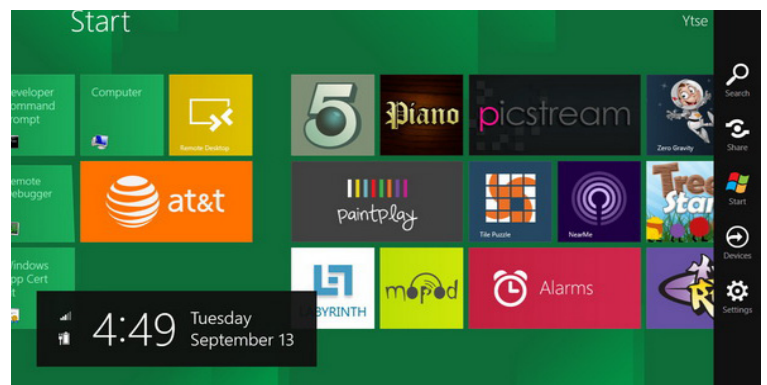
Start

Ytse

eveloper ommand rompt

Computer

Remote Desktop

5

Piano

picstream

Zero Gravity

Search

Share

Start

Devices

Settings

emote ebugger

at&t

paintplay

Tile Puzzle

NearMe

Tree Star

Vindows pp Cert

4:49 Tuesday September 13

LABYRINTH

mopod

Alarms